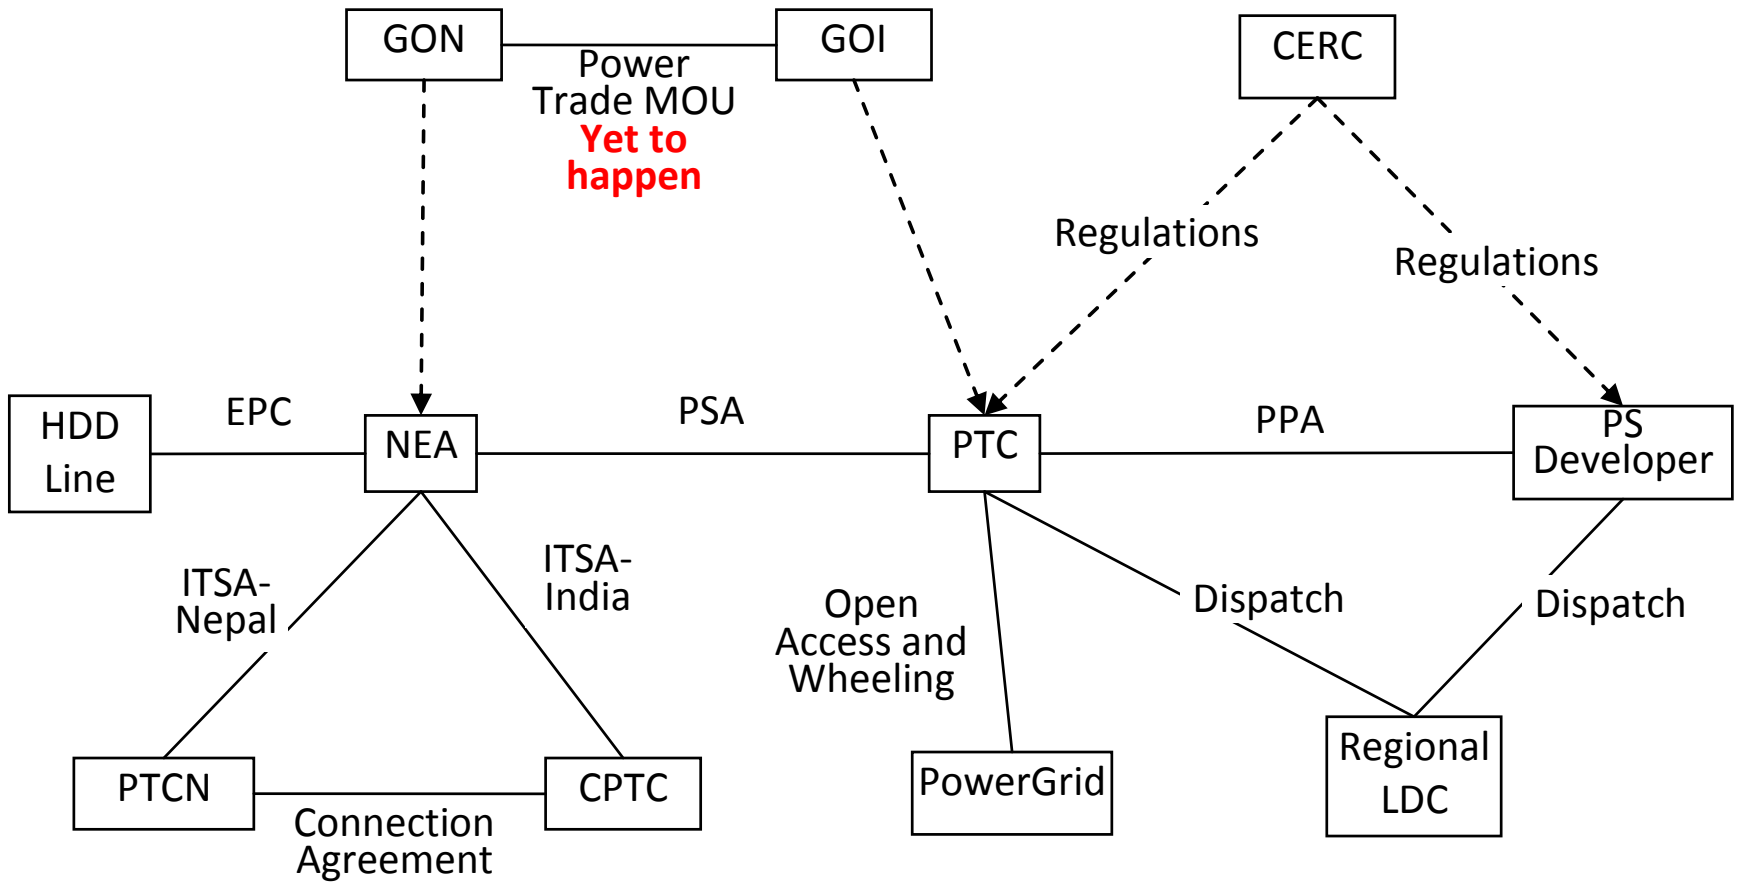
GON

Power Trade MOU
Yet to happen

GOI

CERC

Regulations

Regulations

HDD Line

EPC

NEA

PSA

PTC

PPA

PS Developer

ITSA-Nepal

ITSA-India

Open Access and Wheeling

Dispatch

Dispatch

PTCN

CPTC

Connection Agreement

PowerGrid

Regional LDC